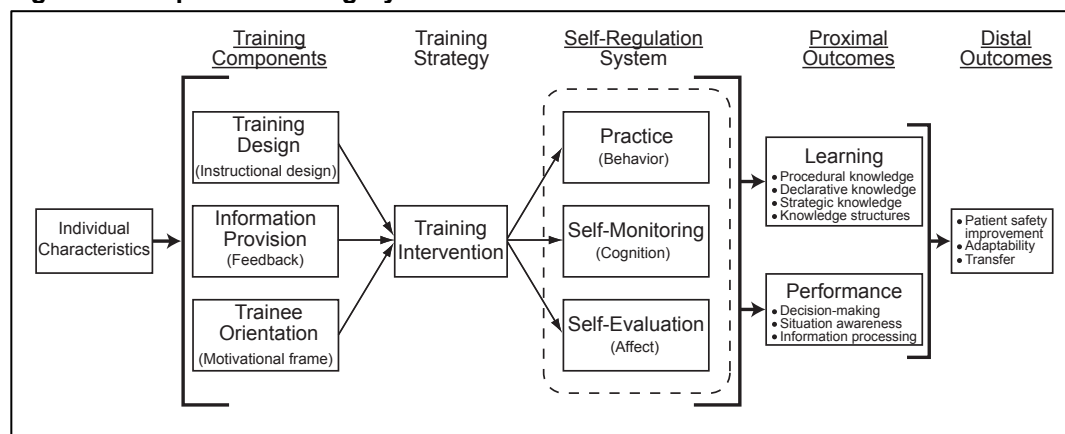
Training Components

Training Strategy

Self-Regulation System

Proximal Outcomes

Distal Outcomes

Individual Characteristics

Training Design (Instructional design)

Information Provision (Feedback)

Trainee Orientation (Motivational frame)

Training Intervention

Practice (Behavior)

Self-Monitoring (Cognition)

Self-Evaluation (Affect)

Learning
• Procedural knowledge
• Declarative knowledge
• Strategic knowledge
• Knowledge structures

Performance
• Decision-making
• Situation awareness
• Information processing

• Patient safety improvement
• Adaptability
• Transfer